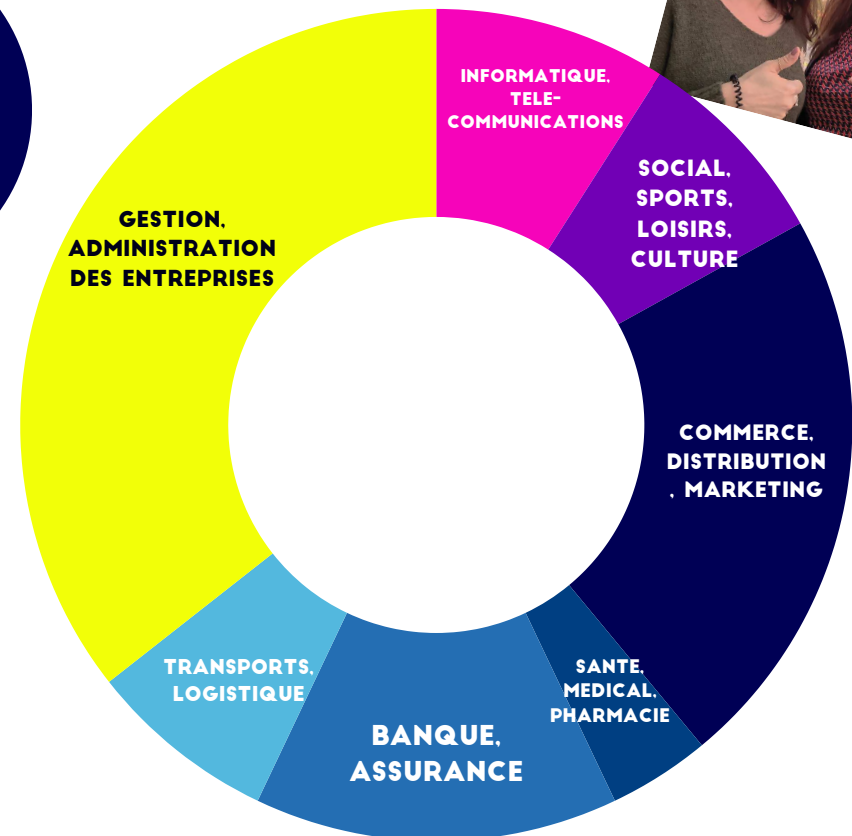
INFORMATIQUE, TELE-COMMUNICATIONS

SOCIAL, SPORTS, LOISIRS, CULTURE

COMMERCE, DISTRIBUTION , MARKETING

SANTE, MEDICAL, PHARMACIE

BANQUE, ASSURANCE

TRANSPORTS, LOGISTIQUE

GESTION, ADMINISTRATION DES ENTREPRISES